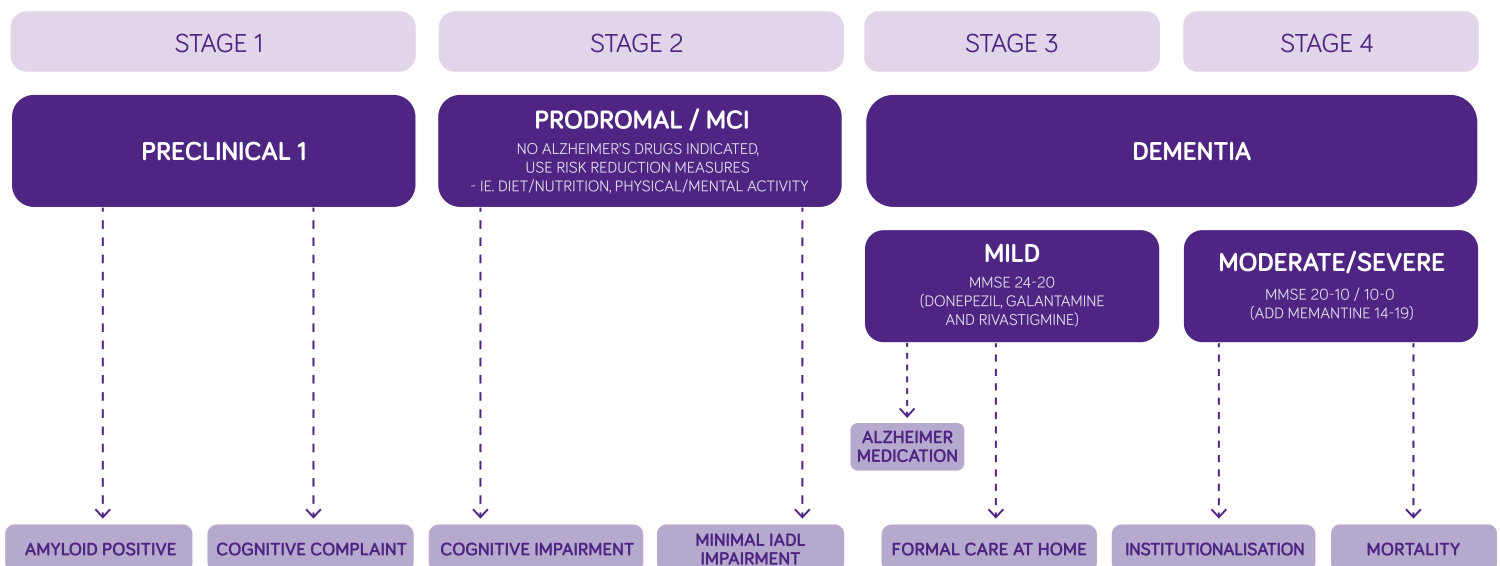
STAGE 1

STAGE 2

STAGE 3

STAGE 4

PRECLINICAL 1

PRODROMAL / MCI

NO ALZHEIMER'S DRUGS INDICATED, USE RISK REDUCTION MEASURES - IE. DIET/NUTRITION, PHYSICAL/MENTAL ACTIVITY

DEMENTIA

MILD

MMSE 24-20 (DONEPEZIL, GALANTAMINE AND RIVASTIGMINE)

MODERATE/SEVERE

MMSE 20-10 / 10-0 (ADD MEMANTINE 14-19)

ALZHEIMER MEDICATION

AMYLOID POSITIVE

COGNITIVE COMPLAINT

COGNITIVE IMPAIRMENT

MINIMAL IADL IMPAIRMENT

FORMAL CARE AT HOME

INSTITUTIONALISATION

MORTALITY